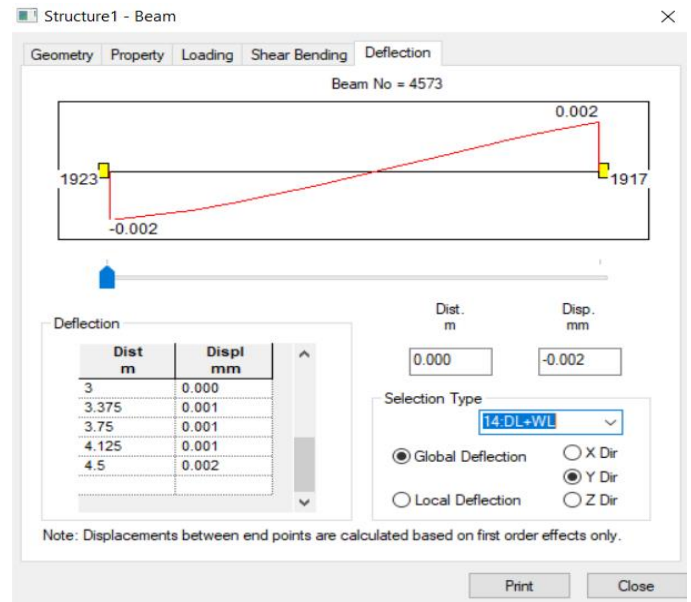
Structure1 - Beam

Geometry | Property | Loading | Shear Bending | Deflection

Beam No = 4573

0.002

1923

1917

-0.002

Deflection

| Dist m | Displ mm |
|---|---|
| 3 | 0.000 |
| 3.375 | 0.001 |
| 3.75 | 0.001 |
| 4.125 | 0.001 |
| 4.5 | 0.002 |
| | |

Dist. m

Disp. mm

0.000

-0.002

Selection Type

14:DL+WL

Global Deflection

Local Deflection

X Dir

Y Dir

Z Dir

Note: Displacements between end points are calculated based on first order effects only.

Print

Close